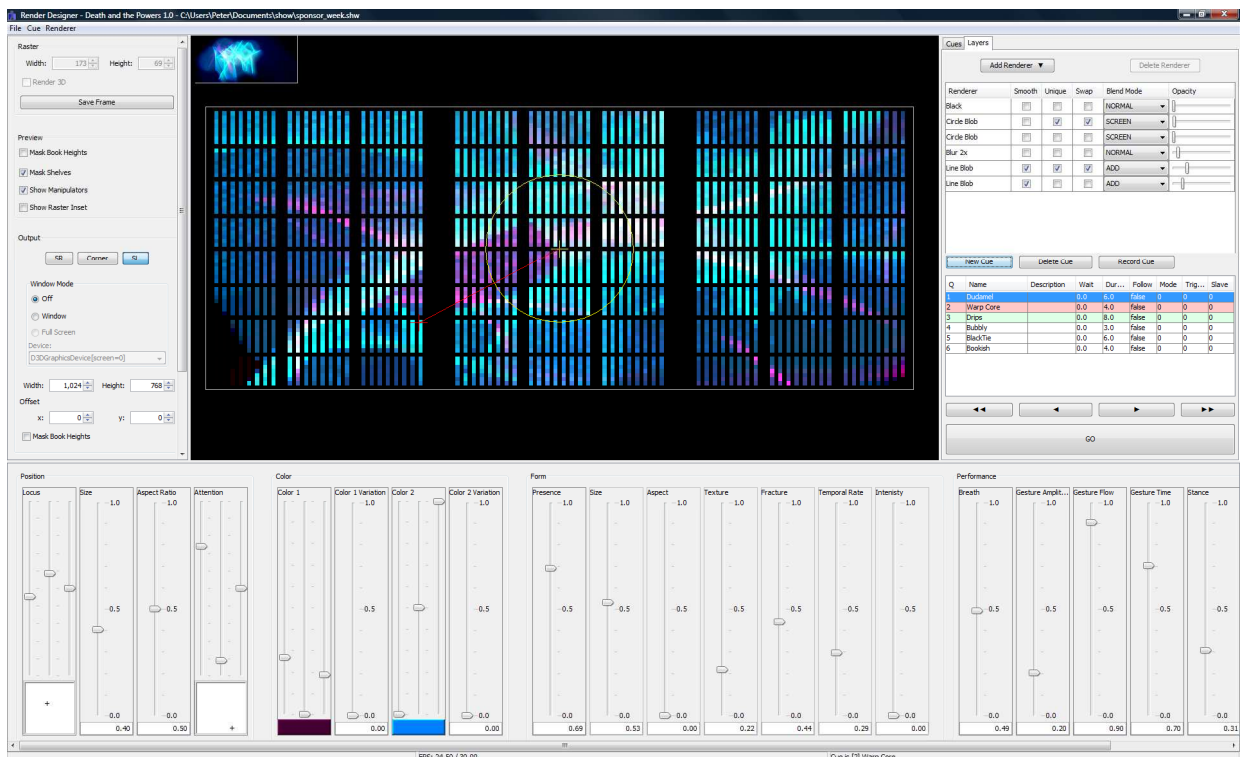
Render Designer - Death and the Powers 1.0 - C:\Users\Peter\Documents\show\sponsor_week.shw

File Cue Renderer

Raster
Width: 173 Height: 69
Render 3D
Save Frame

Preview
Mask Book Heights
Mask Shelves
Show Manipulators
Show Raster Inset

Output
SR Corner SL
Window Mode
Off
Window
Full Screen
Device:
D3DGraphicsDevice[screen=0]
Width: 1,024 Height: 768
Offset
x: 0 y: 0
Mask Book Heights

Cues Layers
Add Renderer ▼ Delete Renderer

| Renderer | Smooth | Unique | Swap | Blend Mode | Opacity |
|---|---|---|---|---|---|
| Black | | | | NORMAL | |
| Circle Blob | | ✓ | ✓ | SCREEN | |
| Circle Blob | | | | SCREEN | |
| Blur 2x | | | | NORMAL | |
| Line Blob | ✓ | ✓ | ✓ | ADD | |
| Line Blob | ✓ | | | ADD | |

New Cue Delete Cue Record Cue

| Q | Name | Description | Wait | Dur... | Follow | Mode | Trig... | Slave |
|---|---|---|---|---|---|---|---|---|
| 1 | Dudamel | | 0.0 | 6.0 | false | 0 | 0 | 0 |
| 2 | Warp Core | | 0.0 | 4.0 | false | 0 | 0 | 0 |
| 3 | Drips | | 0.0 | 8.0 | false | 0 | 0 | 0 |
| 4 | Bubbly | | 0.0 | 3.0 | false | 0 | 0 | 0 |
| 5 | BlackTie | | 0.0 | 6.0 | false | 0 | 0 | 0 |
| 6 | Bookish | | 0.0 | 4.0 | false | 0 | 0 | 0 |

◄◄ ◄ ► ►►
GO

Position
Locus Size Aspect Ratio Attention
1.0 0.5 0.0 1.0 0.5 0.0
0.40 0.50

Color
Color 1 Color 1 Variation Color 2 Color 2 Variation
1.0 0.5 0.0 1.0 0.5 0.0
0.00 0.00

Form
Presence Size Aspect Texture Fracture Temporal Rate Intensity
1.0 0.5 0.0 (each)
0.69 0.53 0.00 0.22 0.44 0.29 0.00

Performance
Breath Gesture Amplit... Gesture Flow Gesture Time Stance
1.0 0.5 0.0 (each)
0.49 0.20 0.90 0.70 0.31

FPS: 24.50 / 30.00
Cue is [2] Warp Core